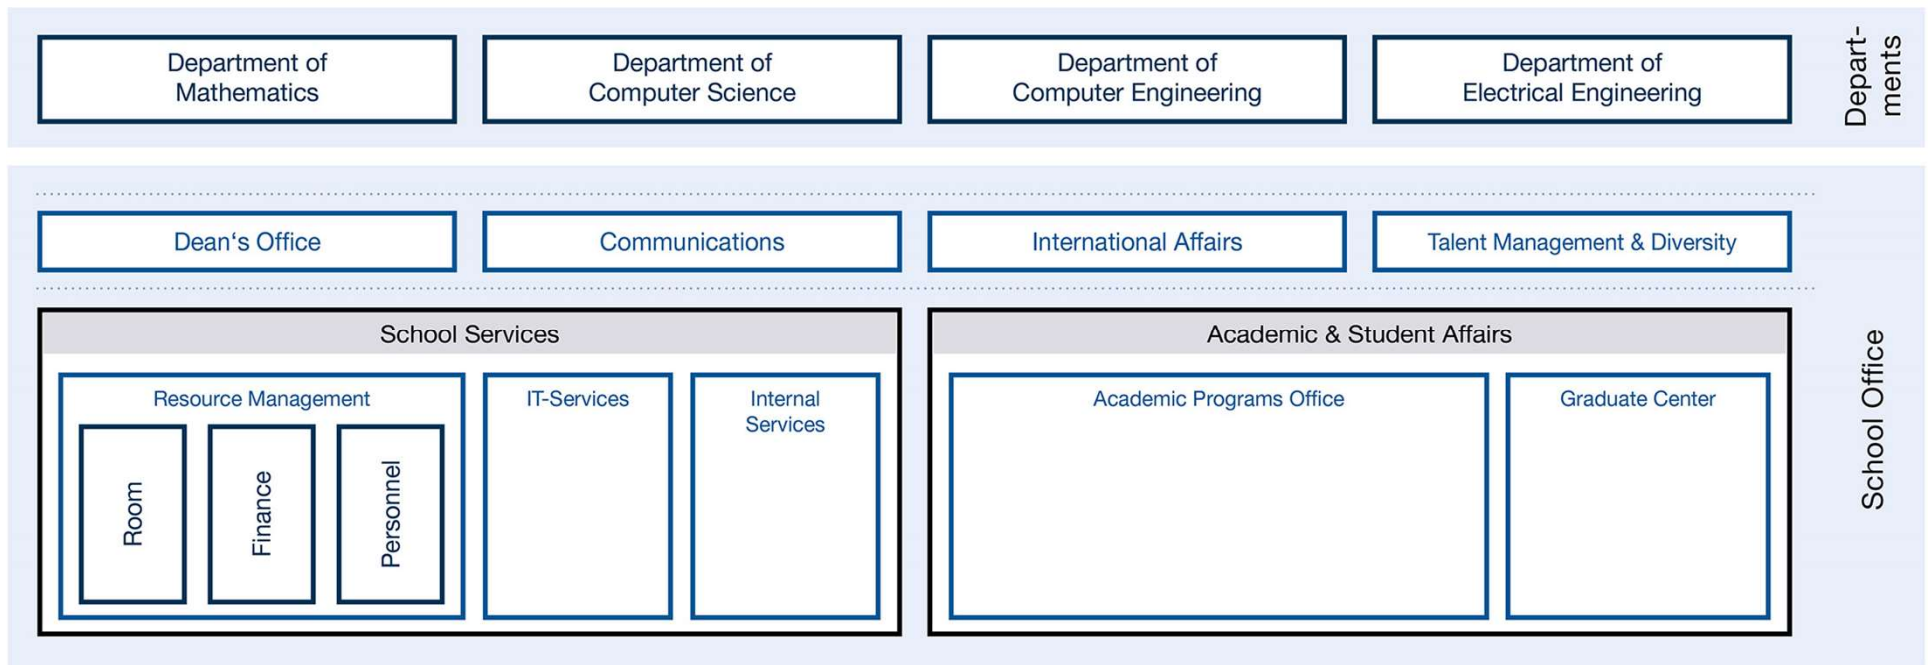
Department of Mathematics

Department of Computer Science

Department of Computer Engineering

Department of Electrical Engineering

Depart-ments

Dean‘s Office

Communications

International Affairs

Talent Management & Diversity

School Services

Resource Management

Room

Finance

Personnel

IT-Services

Internal Services

Academic & Student Affairs

Academic Programs Office

Graduate Center

School Office